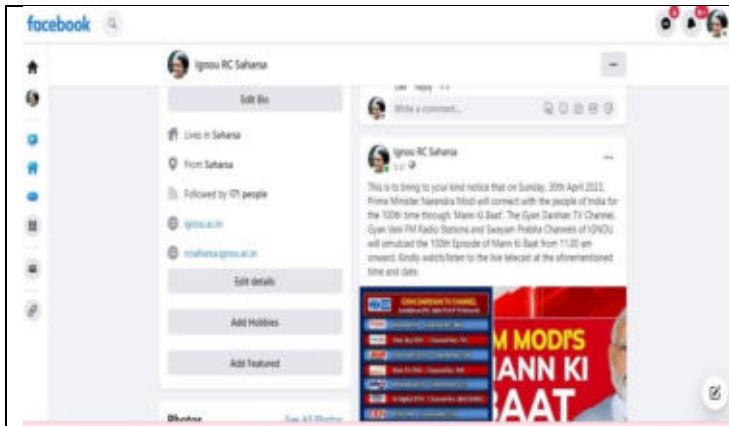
facebook

Ignou RC Saharsa

Edit Bio

Lives in Saharsa

From Saharsa

Followed by 171 people

ignou.ac.in

rcsaharsa@ignou.ac.in

Edit details

Add Hobbies

Add Featured

Photos

See All Photos

Like Reply

Write a comment...

Ignou RC Saharsa

This is to bring to your kind notice that on Sunday, 30th April 2023, Prime Minister Narendra Modi will connect with the people of India for the 100th time through 'Mann Ki Baat'. The Gyan Darshan TV Channel, Gyan Vani FM Radio Stations and Swayam Prabha Channels of IGNOU will simulcast the 100th Episode of Mann Ki Baat from 11:00 am onward. Kindly watch/listen to the live telecast at the aforementioned time and date.

GYAN DARSHAN TV CHANNEL

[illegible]

M MODI'S
MANN KI
BAAT